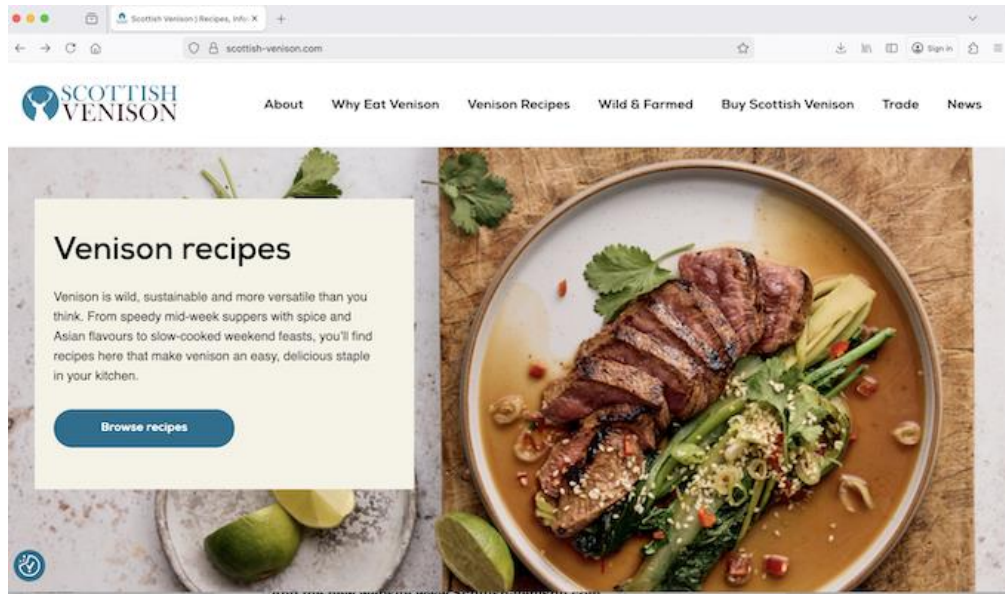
Scottish Venison | Recipes, Info

scottish-venison.com

Sign in

SCOTTISH VENISON

About Why Eat Venison Venison Recipes Wild & Farmed Buy Scottish Venison Trade News

Venison recipes

Venison is wild, sustainable and more versatile than you think. From speedy mid-week suppers with spice and Asian flavours to slow-cooked weekend feasts, you'll find recipes here that make venison an easy, delicious staple in your kitchen.

Browse recipes